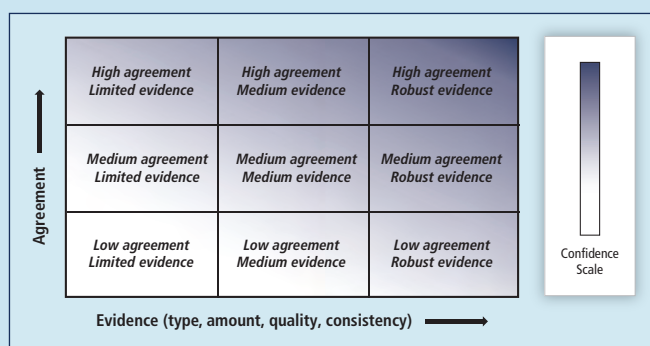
Agreement

| | | |
|---|---|---|
| High agreement Limited evidence | High agreement Medium evidence | High agreement Robust evidence |
| Medium agreement Limited evidence | Medium agreement Medium evidence | Medium agreement Robust evidence |
| Low agreement Limited evidence | Low agreement Medium evidence | Low agreement Robust evidence |

Evidence (type, amount, quality, consistency)

Confidence Scale